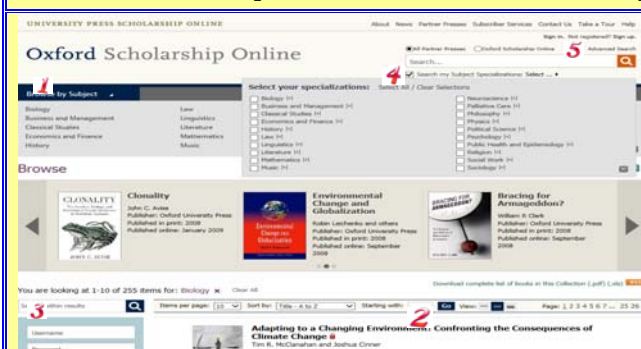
UNIVERSITY PRESS SCHOLARSHIP ONLINE

About News Partner Presses Subscriber Services Contact Us Take a Tour Help

Sign in. Not registered? Sign up.

Oxford Scholarship Online

All Partner Presses Oxford Scholarship Online

5 Advanced Search

Search...

4 Search my Subject Specializations: Select ...

1 Browse by Subject

Biology
Business and Management
Classical Studies
Economics and Finance
History

Law
Linguistics
Literature
Mathematics
Music

Select your specializations: Select All / Clear Selections

Biology (+)
Business and Management (+)
Classical Studies (+)
Economics and Finance (+)
History (+)
Law (+)
Linguistics (+)
Literature (+)
Mathematics (+)
Music (+)

Neuroscience (+)
Palliative Care (+)
Philosophy (+)
Physics (+)
Political Science (+)
Psychology (+)
Public Health and Epidemiology (+)
Religion (+)
Social Work (+)
Sociology (+)

Browse

CLONALITY

Clonality
John C. Avise
Publisher: Oxford University Press
Published in print: 2008
Published online: January 2009

Environmental Change and Globalization

Environmental Change and Globalization
Robin Leichenko and others
Publisher: Oxford University Press
Published in print: 2008
Published online: September 2008

BRACING FOR ARMAGEDDON?

Bracing for Armageddon?
William R. Clark
Publisher: Oxford University Press
Published in print: 2008
Published online: September 2008

You are looking at 1-10 of 255 items for: Biology × Clear All

Download complete list of books in this Collection (.pdf) (.xls)

3 Se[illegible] within results

Items per page: 10 Sort by: Title - A to Z Starting with: Go View:

2

Page: 1 2 3 4 5 6 7 ... 25 26

Username

Adapting to a Changing Environment: Confronting the Consequences of Climate Change
Tim R. McClanahan and Joshua Cinner